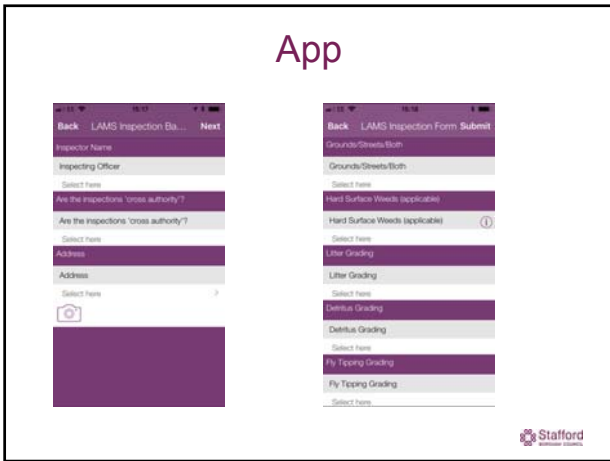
App

15:17

Back LAMS Inspection Ba... Next

Inspector Name

Inspecting Officer

Select here

Are the inspections 'cross authority'?

Are the inspections 'cross authority'?

Select here

Address

Address

Select here

15:18

Back LAMS Inspection Form Submit

Grounds/Streets/Both

Grounds/Streets/Both

Select here

Hard Surface Weeds (applicable)

Hard Surface Weeds (applicable)

Select here

Litter Grading

Litter Grading

Select here

Detritus Grading

Detritus Grading

Select here

Fly Tipping Grading

Fly Tipping Grading

Select here

Stafford
BOROUGH COUNCIL